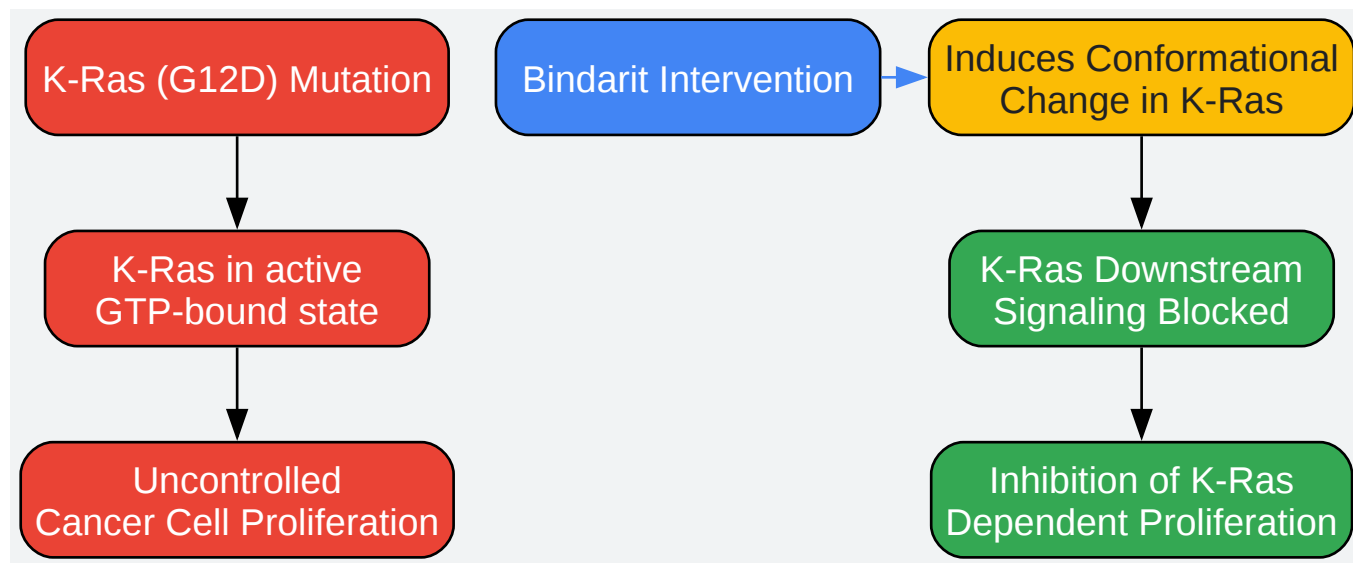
K-Ras (G12D) Mutation

K-Ras in active GTP-bound state

Uncontrolled Cancer Cell Proliferation

Bindarit Intervention

Induces Conformational Change in K-Ras

K-Ras Downstream Signaling Blocked

Inhibition of K-Ras Dependent Proliferation